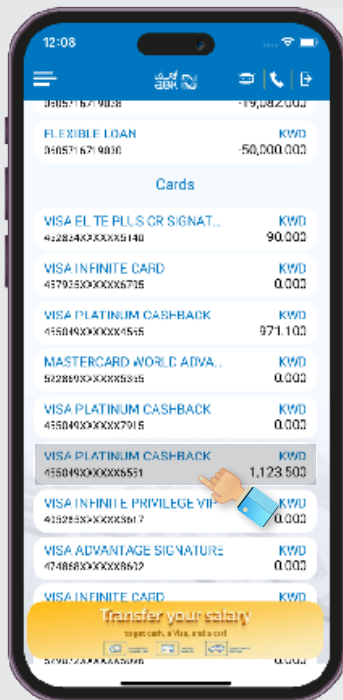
12:08

GBK

0605716719028 -19,082.000

FLEXIBLE LOAN KWD
0605716719030 -50,000.000

Cards

VISA ELITE PLUS OR SIGNAT.. KWD
432834XXXXXX5148 90.000

VISA INFINITE CARD KWD
457936XXXXXX6715 0.000

VISA PLATINUM CASHBACK KWD
455049XXXXXX4555 971.100

MASTERCARD WORLD ADVA.. KWD
522899XXXXXX5335 0.000

VISA PLATINUM CASHBACK KWD
455049XXXXXX7915 0.000

VISA PLATINUM CASHBACK KWD
455049XXXXXX6551 1,123.500

VISA INFINITE PRIVILEGE VIP KWD
415285XXXXXX5617 0.000

VISA ADVANTAGE SIGNATURE KWD
474868XXXXXX8612 0.000

VISA INFINITE CARD KWD

Transfer your salary
to get cash, a Visa, and a card
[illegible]